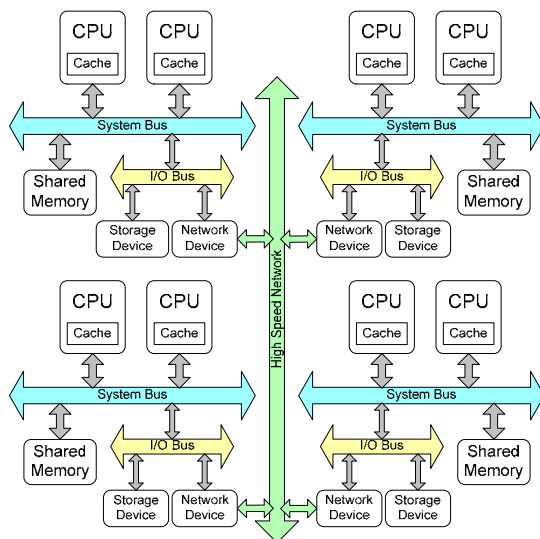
CPU
Cache
CPU
Cache
CPU
Cache
CPU
Cache
System Bus
System Bus
Shared Memory
I/O Bus
I/O Bus
Shared Memory
Storage Device
Network Device
Network Device
Storage Device
High Speed Network
CPU
Cache
CPU
Cache
CPU
Cache
CPU
Cache
System Bus
System Bus
Shared Memory
I/O Bus
I/O Bus
Shared Memory
Storage Device
Network Device
Network Device
Storage Device